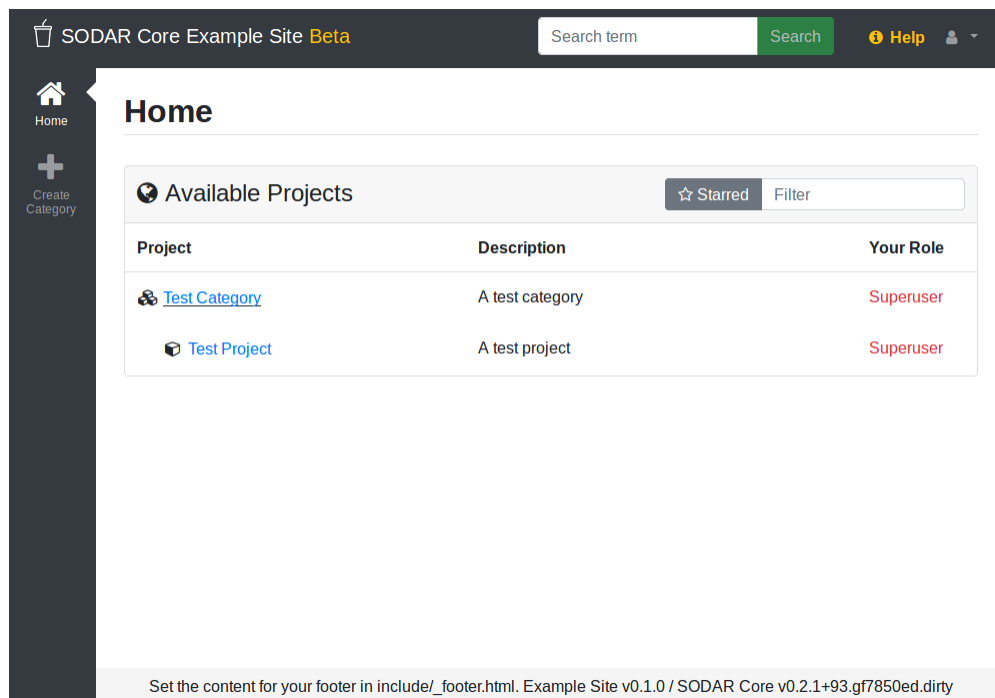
SODAR Core Example Site Beta

Search term

Search

Help

Home

Create Category

Home

Available Projects

Starred

Filter

| Project | Description | Your Role |
|---|---|---|
| Test Category | A test category | Superuser |
| Test Project | A test project | Superuser |

Set the content for your footer in include/_footer.html. Example Site v0.1.0 / SODAR Core v0.2.1+93.gf7850ed.dirty